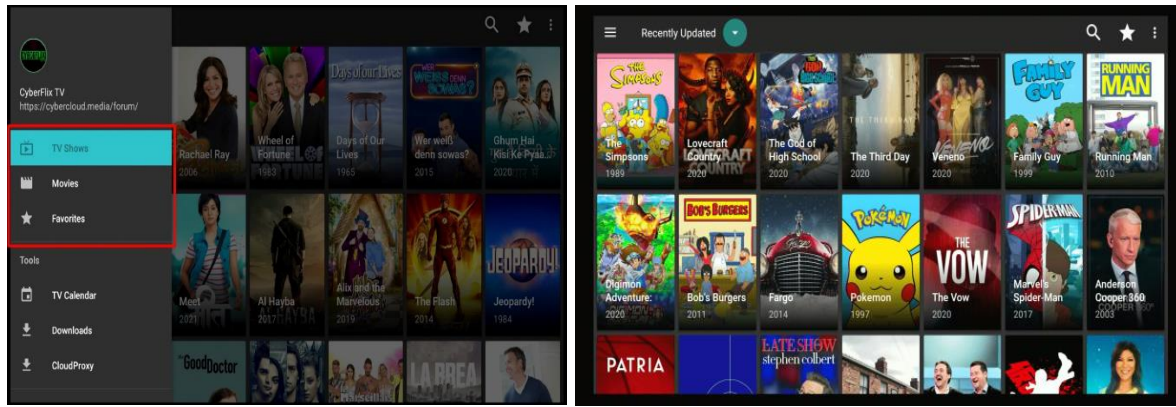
CyberFlix TV
https://cybercloud.media/forum/

TV Shows

Movies

Favorites

Tools

TV Calendar

Downloads

CloudProxy

Rachael Ray
2006

Wheel of Fortune
1983

Days of Our Lives
1965

Wer weiß denn sowas?
2015

Ghum Hai Kisi Ke Pyaar...
2020

Meet
2021

Al Hayba
2017

Alix and the Marvelous
2019

The Flash
2014

Jeopardy!
1984

Recently Updated

The Simpsons
1989

Lovecraft Country
2020

The God of High School
2020

The Third Day
2020

Veneno
2020

Family Guy
1999

Running Man
2010

Digimon Adventure:
2020

Bob's Burgers
2011

Fargo
2014

Pokemon
1997

The Vow
2020

Marvel's Spider-Man
2017

Anderson Cooper 360
2003

PATRIA

LATE SHOW stephen colbert